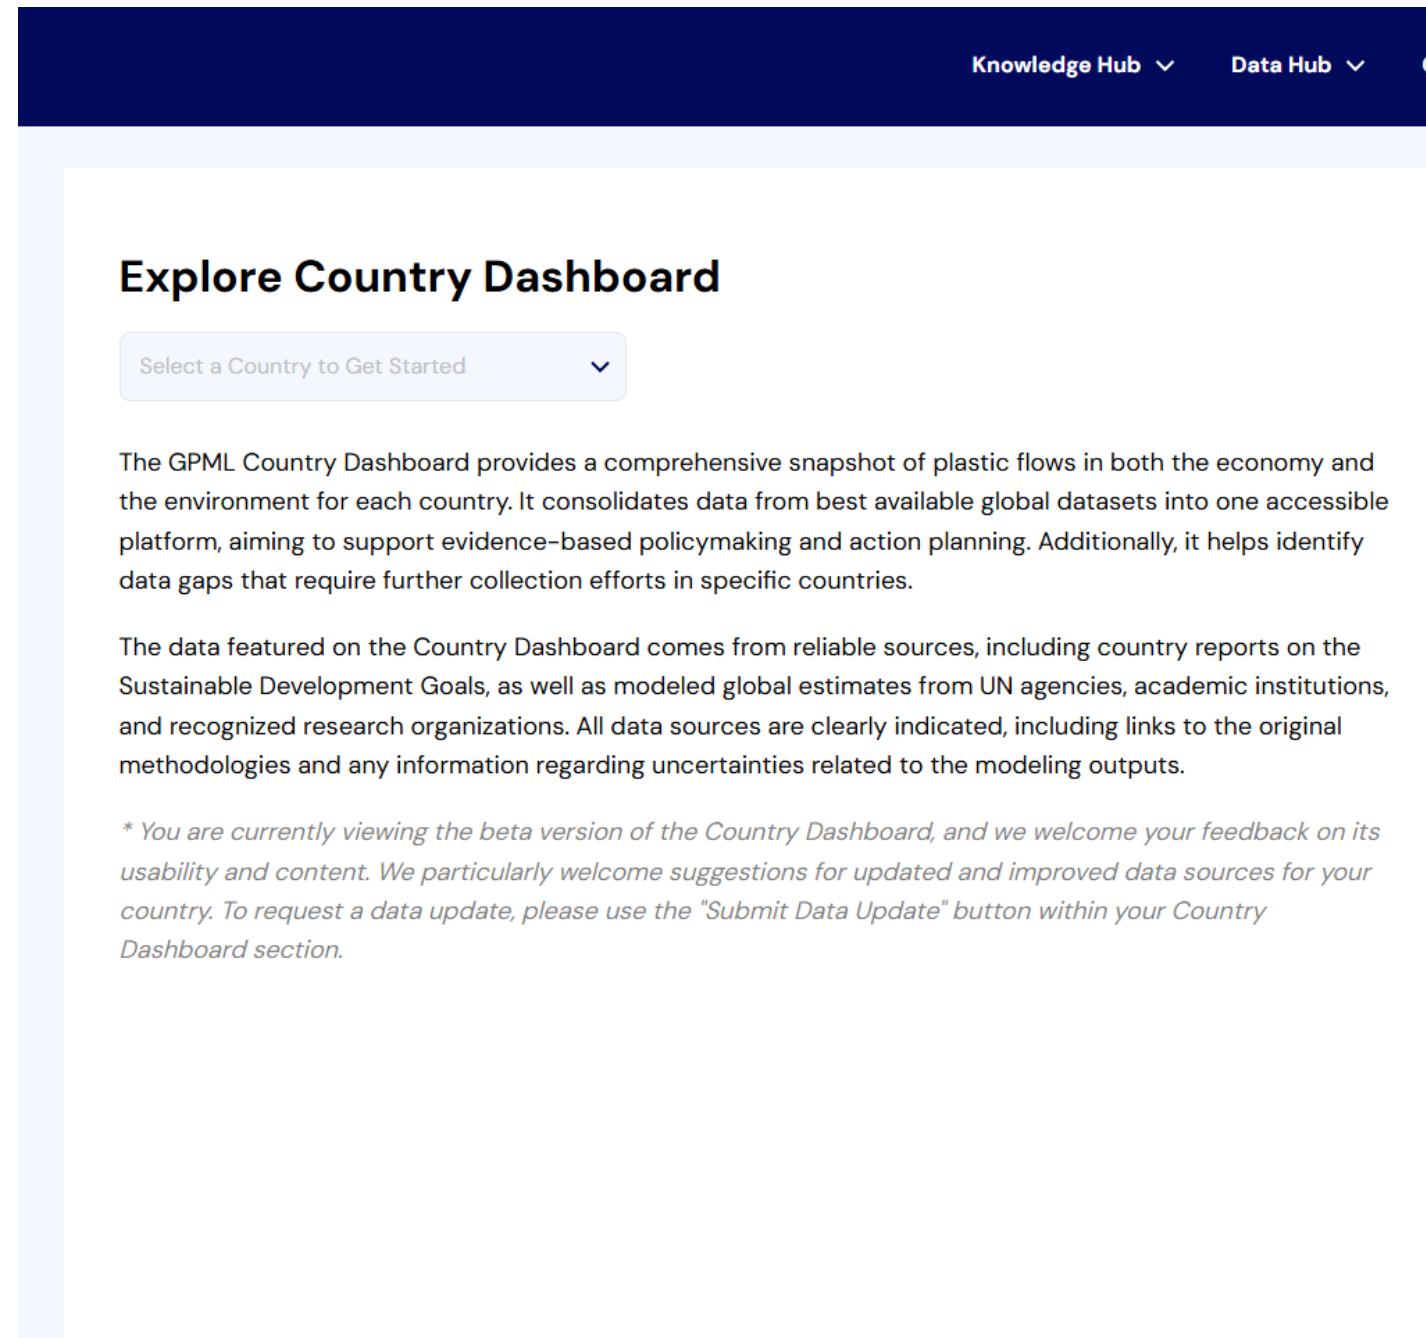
Knowledge Hub Data Hub

Explore Country Dashboard

Select a Country to Get Started

The GPML Country Dashboard provides a comprehensive snapshot of plastic flows in both the economy and the environment for each country. It consolidates data from best available global datasets into one accessible platform, aiming to support evidence-based policymaking and action planning. Additionally, it helps identify data gaps that require further collection efforts in specific countries.

The data featured on the Country Dashboard comes from reliable sources, including country reports on the Sustainable Development Goals, as well as modeled global estimates from UN agencies, academic institutions, and recognized research organizations. All data sources are clearly indicated, including links to the original methodologies and any information regarding uncertainties related to the modeling outputs.

* You are currently viewing the beta version of the Country Dashboard, and we welcome your feedback on its usability and content. We particularly welcome suggestions for updated and improved data sources for your country. To request a data update, please use the "Submit Data Update" button within your Country Dashboard section.